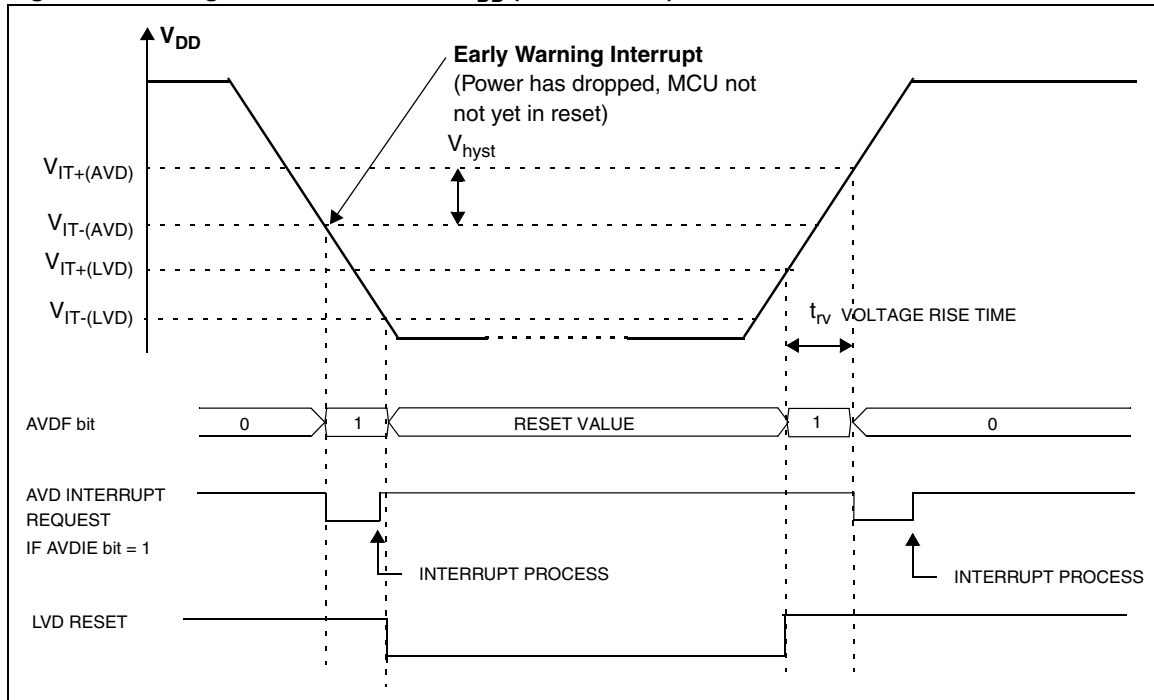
$V_{DD}$

**Early Warning Interrupt**
(Power has dropped, MCU not not yet in reset)

$V_{hyst}$

$V_{IT+(AVD)}$

$V_{IT-(AVD)}$

$V_{IT+(LVD)}$

$V_{IT-(LVD)}$

$t_{rv}$ VOLTAGE RISE TIME

AVDF bit 0 1 RESET VALUE 1 0

AVD INTERRUPT REQUEST IF AVDIE bit = 1

INTERRUPT PROCESS

INTERRUPT PROCESS

LVD RESET